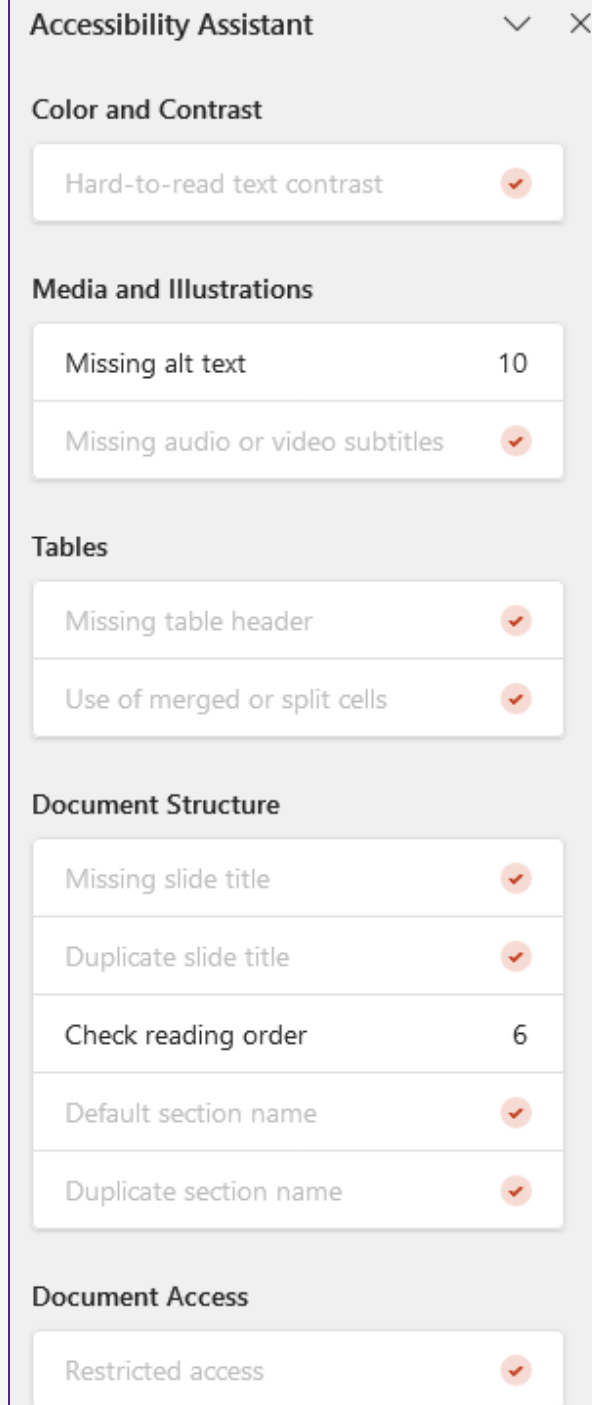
Accessibility Assistant

Color and Contrast

Hard-to-read text contrast

Media and Illustrations

Missing alt text 10

Missing audio or video subtitles

Tables

Missing table header

Use of merged or split cells

Document Structure

Missing slide title

Duplicate slide title

Check reading order 6

Default section name

Duplicate section name

Document Access

Restricted access